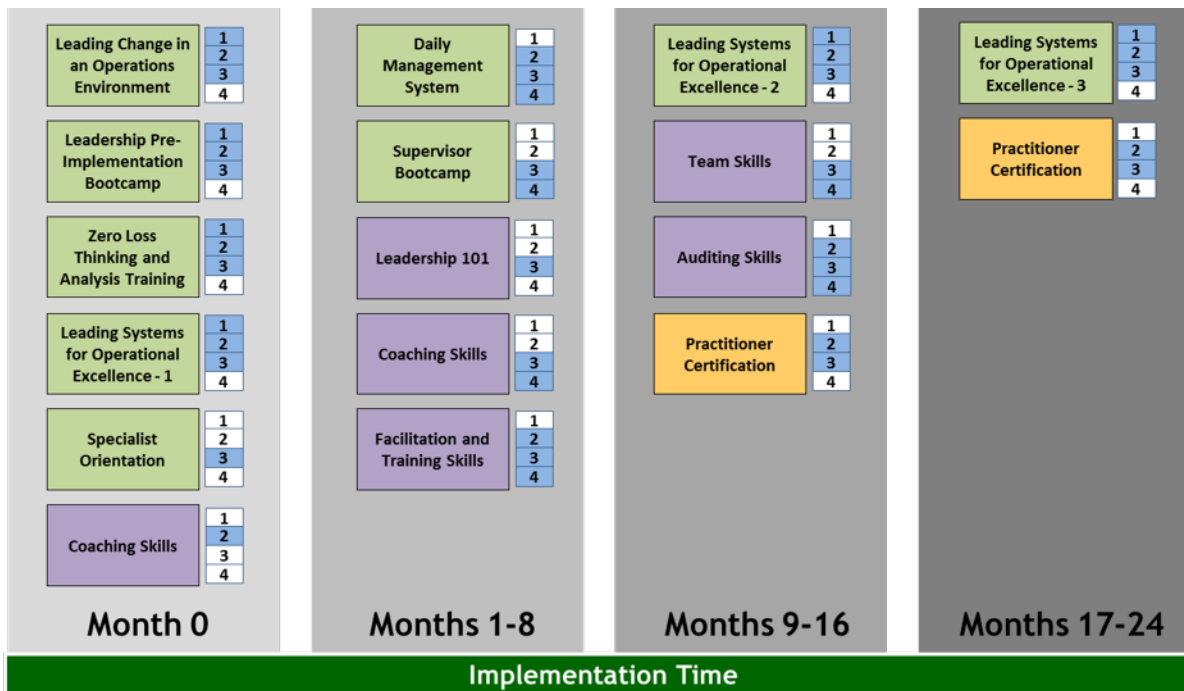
Leading Change in an Operations Environment
1
2
3
4

Leadership Pre-Implementation Bootcamp
1
2
3
4

Zero Loss Thinking and Analysis Training
1
2
3
4

Leading Systems for Operational Excellence - 1
1
2
3
4

Specialist Orientation
1
2
3
4

Coaching Skills
1
2
3
4

Month 0

Daily Management System
1
2
3
4

Supervisor Bootcamp
1
2
3
4

Leadership 101
1
2
3
4

Coaching Skills
1
2
3
4

Facilitation and Training Skills
1
2
3
4

Months 1-8

Leading Systems for Operational Excellence - 2
1
2
3
4

Team Skills
1
2
3
4

Auditing Skills
1
2
3
4

Practitioner Certification
1
2
3
4

Months 9-16

Leading Systems for Operational Excellence - 3
1
2
3
4

Practitioner Certification
1
2
3
4

Months 17-24

Implementation Time